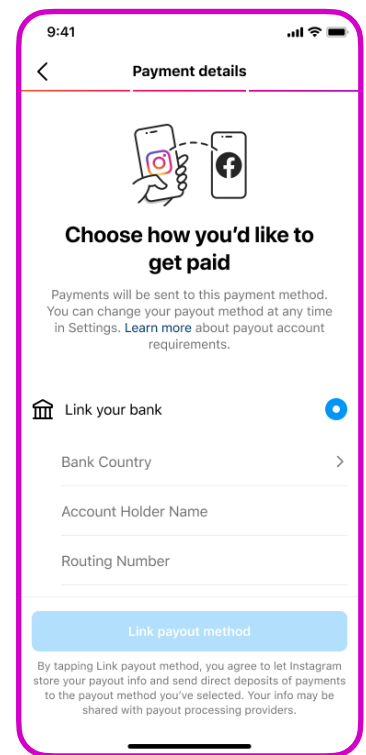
9:41

Payment details

Choose how you'd like to get paid

Payments will be sent to this payment method. You can change your payout method at any time in Settings. Learn more about payout account requirements.

Link your bank

Bank Country

Account Holder Name

Routing Number

Link payout method

By tapping Link payout method, you agree to let Instagram store your payout info and send direct deposits of payments to the payout method you've selected. Your info may be shared with payout processing providers.